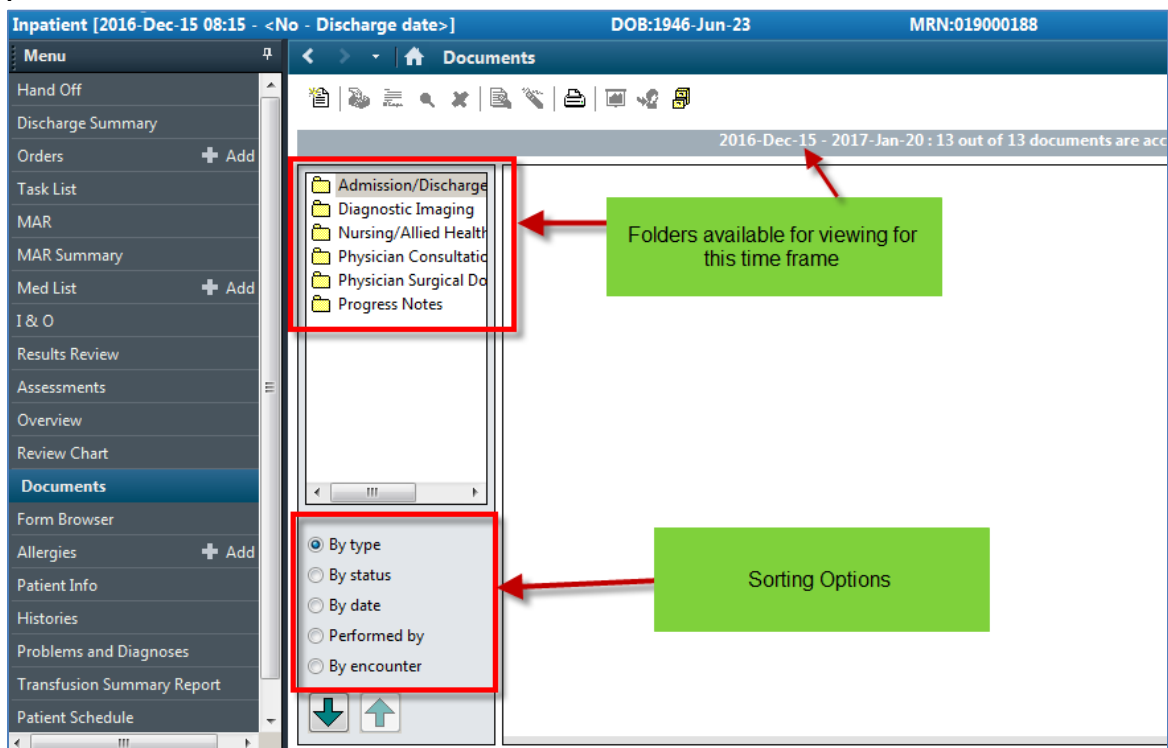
Inpatient [2016-Dec-15 08:15 - <No - Discharge date>] DOB:1946-Jun-23 MRN:019000188

Menu

Hand Off
Discharge Summary
Orders + Add
Task List
MAR
MAR Summary
Med List + Add
I & O
Results Review
Assessments
Overview
Review Chart
Documents
Form Browser
Allergies + Add
Patient Info
Histories
Problems and Diagnoses
Transfusion Summary Report
Patient Schedule

Documents

2016-Dec-15 - 2017-Jan-20 : 13 out of 13 documents are acc

Admission/Discharge
Diagnostic Imaging
Nursing/Allied Health
Physician Consultatio
Physician Surgical Do
Progress Notes

Folders available for viewing for this time frame

By type
By status
By date
Performed by
By encounter

Sorting Options